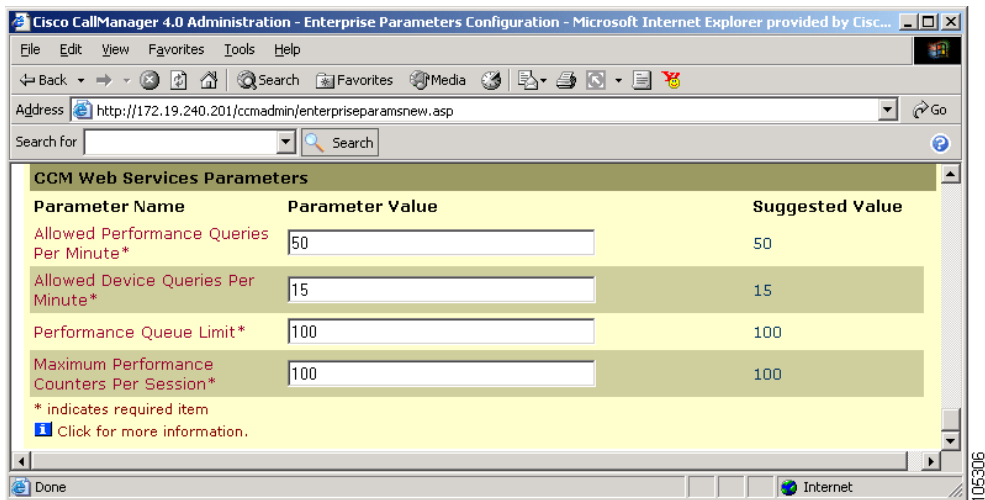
Cisco CallManager 4.0 Administration - Enterprise Parameters Configuration - Microsoft Internet Explorer provided by Cisc...

File Edit View Favorites Tools Help

Back Search Favorites Media

Address http://172.19.240.201/ccmadmin/enterpriseparamsnew.asp Go

Search for Search

CCM Web Services Parameters

| Parameter Name | Parameter Value | Suggested Value |
|---|---|---|
| Allowed Performance Queries Per Minute* | 50 | 50 |
| Allowed Device Queries Per Minute* | 15 | 15 |
| Performance Queue Limit* | 100 | 100 |
| Maximum Performance Counters Per Session* | 100 | 100 |

* indicates required item

Click for more information.

Done Internet

105306